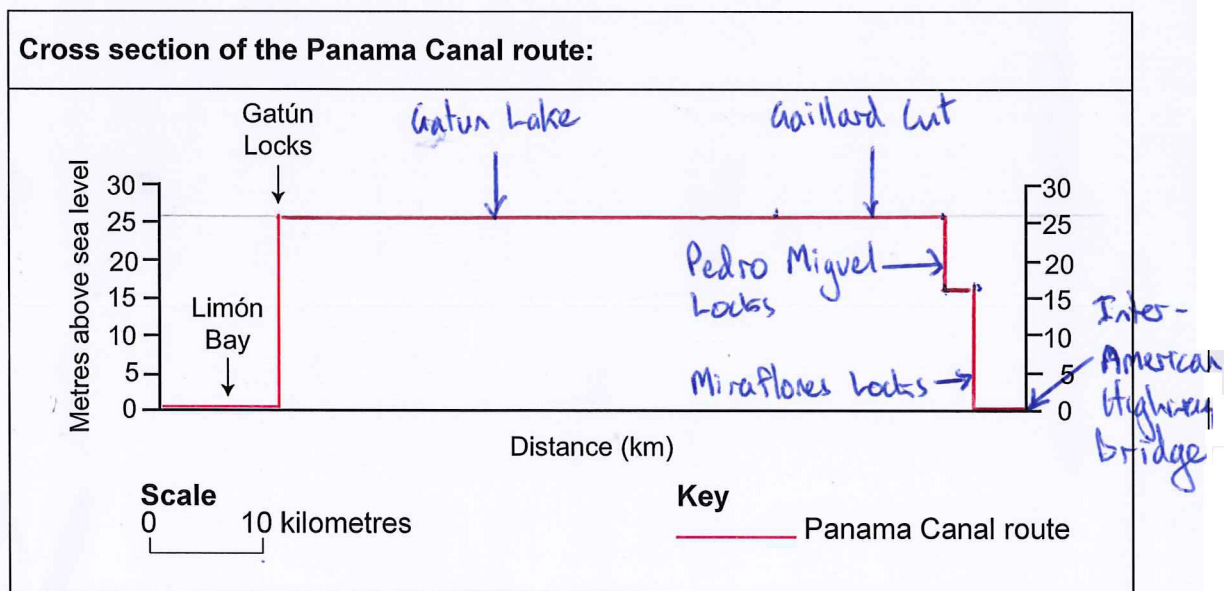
Cross section of the Panama Canal route:

Gatún Locks

Gatun Lake

Gaillard Cut

Metres above sea level

30
25
20
15
10
5
0

30
25
20
15
10
5
0

Pedro Miguel Locks

Limón Bay

Miraflores Locks

Inter-American Highway Bridge

Distance (km)

Scale
0 10 kilometres

Key
Panama Canal route